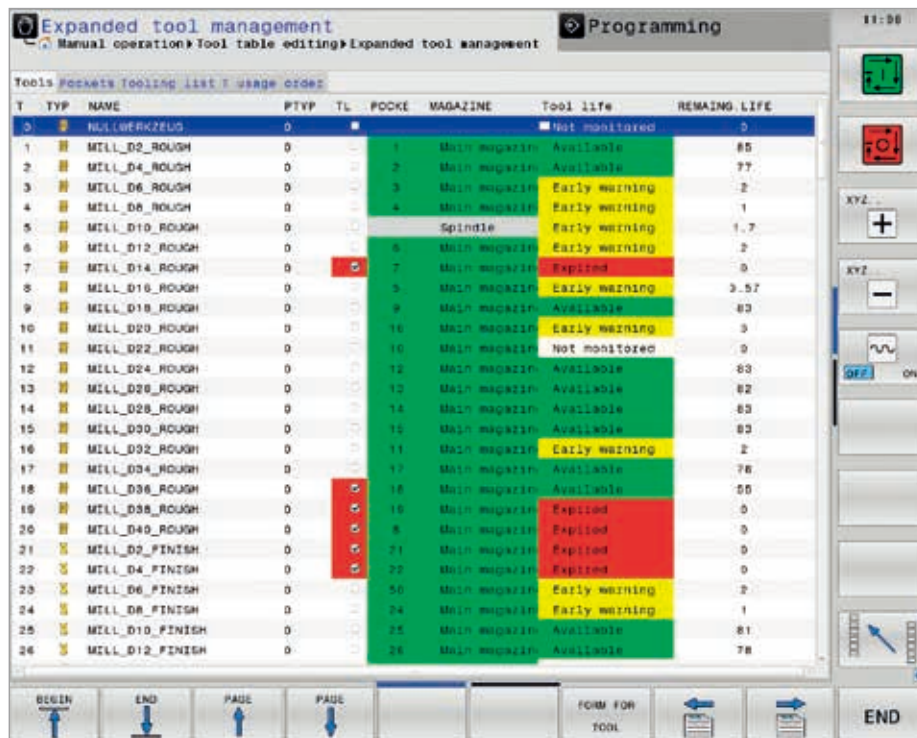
Expanded tool management
Manual operation ▸ Tool table editing ▸ Expanded tool management

Programming

11:08

Tools Pockets Tooling list T usage order

| T | TYP | NAME | PTYP | TL | POCKE | MAGAZINE | Tool life | REMAING.LIFE |
|---|---|---|---|---|---|---|---|---|
| 0 | | NULLWERKZEUG | 0 | | | | Not monitored | 0 |
| 1 | | MILL_D2_ROUGH | 0 | | 1 | Main magazin | Available | 85 |
| 2 | | MILL_D4_ROUGH | 0 | | 2 | Main magazin | Available | 77 |
| 3 | | MILL_D6_ROUGH | 0 | | 3 | Main magazin | Early warning | 2 |
| 4 | | MILL_D8_ROUGH | 0 | | 4 | Main magazin | Early warning | 1 |
| 5 | | MILL_D10_ROUGH | 0 | | | Spindle | Early warning | 1.7 |
| 6 | | MILL_D12_ROUGH | 0 | | 6 | Main magazin | Early warning | 2 |
| 7 | | MILL_D14_ROUGH | 0 | | 7 | Main magazin | Expired | 0 |
| 8 | | MILL_D16_ROUGH | 0 | | 5 | Main magazin | Early warning | 3.57 |
| 9 | | MILL_D18_ROUGH | 0 | | 9 | Main magazin | Available | 83 |
| 10 | | MILL_D20_ROUGH | 0 | | 16 | Main magazin | Early warning | 3 |
| 11 | | MILL_D22_ROUGH | 0 | | 10 | Main magazin | Not monitored | 0 |
| 12 | | MILL_D24_ROUGH | 0 | | 12 | Main magazin | Available | 83 |
| 13 | | MILL_D26_ROUGH | 0 | | 13 | Main magazin | Available | 82 |
| 14 | | MILL_D28_ROUGH | 0 | | 14 | Main magazin | Available | 83 |
| 15 | | MILL_D30_ROUGH | 0 | | 15 | Main magazin | Available | 83 |
| 16 | | MILL_D32_ROUGH | 0 | | 11 | Main magazin | Early warning | 2 |
| 17 | | MILL_D34_ROUGH | 0 | | 17 | Main magazin | Available | 78 |
| 18 | | MILL_D36_ROUGH | 0 | | 18 | Main magazin | Available | 55 |
| 19 | | MILL_D38_ROUGH | 0 | | 19 | Main magazin | Expired | 0 |
| 20 | | MILL_D40_ROUGH | 0 | | 8 | Main magazin | Expired | 0 |
| 21 | | MILL_D2_FINISH | 0 | | 21 | Main magazin | Expired | 0 |
| 22 | | MILL_D4_FINISH | 0 | | 22 | Main magazin | Expired | 0 |
| 23 | | MILL_D6_FINISH | 0 | | 50 | Main magazin | Early warning | 2 |
| 24 | | MILL_D8_FINISH | 0 | | 24 | Main magazin | Early warning | 1 |
| 25 | | MILL_D10_FINISH | 0 | | 25 | Main magazin | Available | 81 |
| 26 | | MILL_D12_FINISH | 0 | | 26 | Main magazin | Available | 78 |

XYZ
XYZ
OFF ON

BEGIN | END | PAGE | PAGE | | | FORM FOR TOOL | | | END